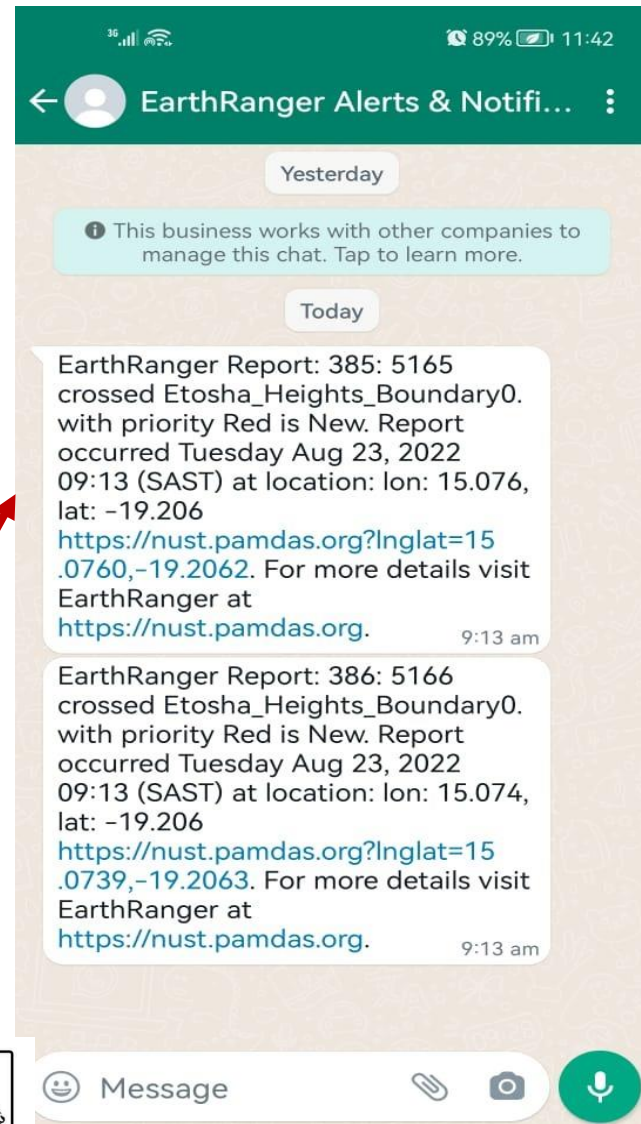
3G 89% 11:42

EarthRanger Alerts & Notifi...

Yesterday

This business works with other companies to manage this chat. Tap to learn more.

Today

EarthRanger Report: 385: 5165 crossed Etosha_Heights_Boundary0. with priority Red is New. Report occurred Tuesday Aug 23, 2022 09:13 (SAST) at location: lon: 15.076, lat: -19.206 https://nust.pamdas.org?lnglat=15.0760,-19.2062. For more details visit EarthRanger at https://nust.pamdas.org. 9:13 am

EarthRanger Report: 386: 5166 crossed Etosha_Heights_Boundary0. with priority Red is New. Report occurred Tuesday Aug 23, 2022 09:13 (SAST) at location: lon: 15.074, lat: -19.206 https://nust.pamdas.org?lnglat=15.0739,-19.2063. For more details visit EarthRanger at https://nust.pamdas.org. 9:13 am

Message